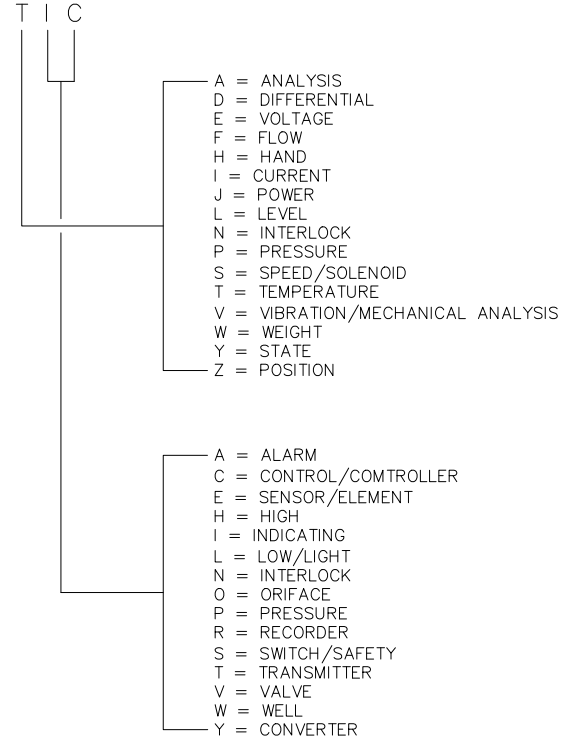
T I C

A = ANALYSIS
D = DIFFERENTIAL
E = VOLTAGE
F = FLOW
H = HAND
I = CURRENT
J = POWER
L = LEVEL
N = INTERLOCK
P = PRESSURE
S = SPEED/SOLENOID
T = TEMPERATURE
V = VIBRATION/MECHANICAL ANALYSIS
W = WEIGHT
Y = STATE
Z = POSITION

A = ALARM
C = CONTROL/COMTROLLER
E = SENSOR/ELEMENT
H = HIGH
I = INDICATING
L = LOW/LIGHT
N = INTERLOCK
O = ORIFACE
P = PRESSURE
R = RECORDER
S = SWITCH/SAFETY
T = TRANSMITTER
V = VALVE
W = WELL
Y = CONVERTER